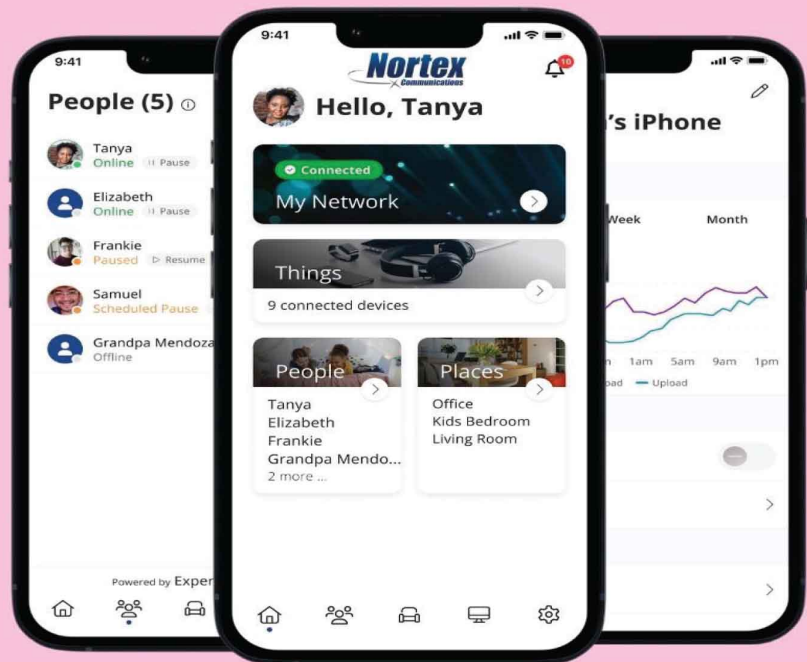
9:41

People (5)

Tanya
Online
Pause

Elizabeth
Online
Pause

Frankie
Paused
Resume

Samuel
Scheduled Pause

Grandpa Mendoza
Offline

Powered by Exper

9:41

Nortex
Communications

10

Hello, Tanya

Connected
My Network

Things
9 connected devices

People
Tanya
Elizabeth
Frankie
Grandpa Mendo...
2 more ...

Places
Office
Kids Bedroom
Living Room

's iPhone

Week
Month

n
1am
5am
9am
1pm
oad
Upload